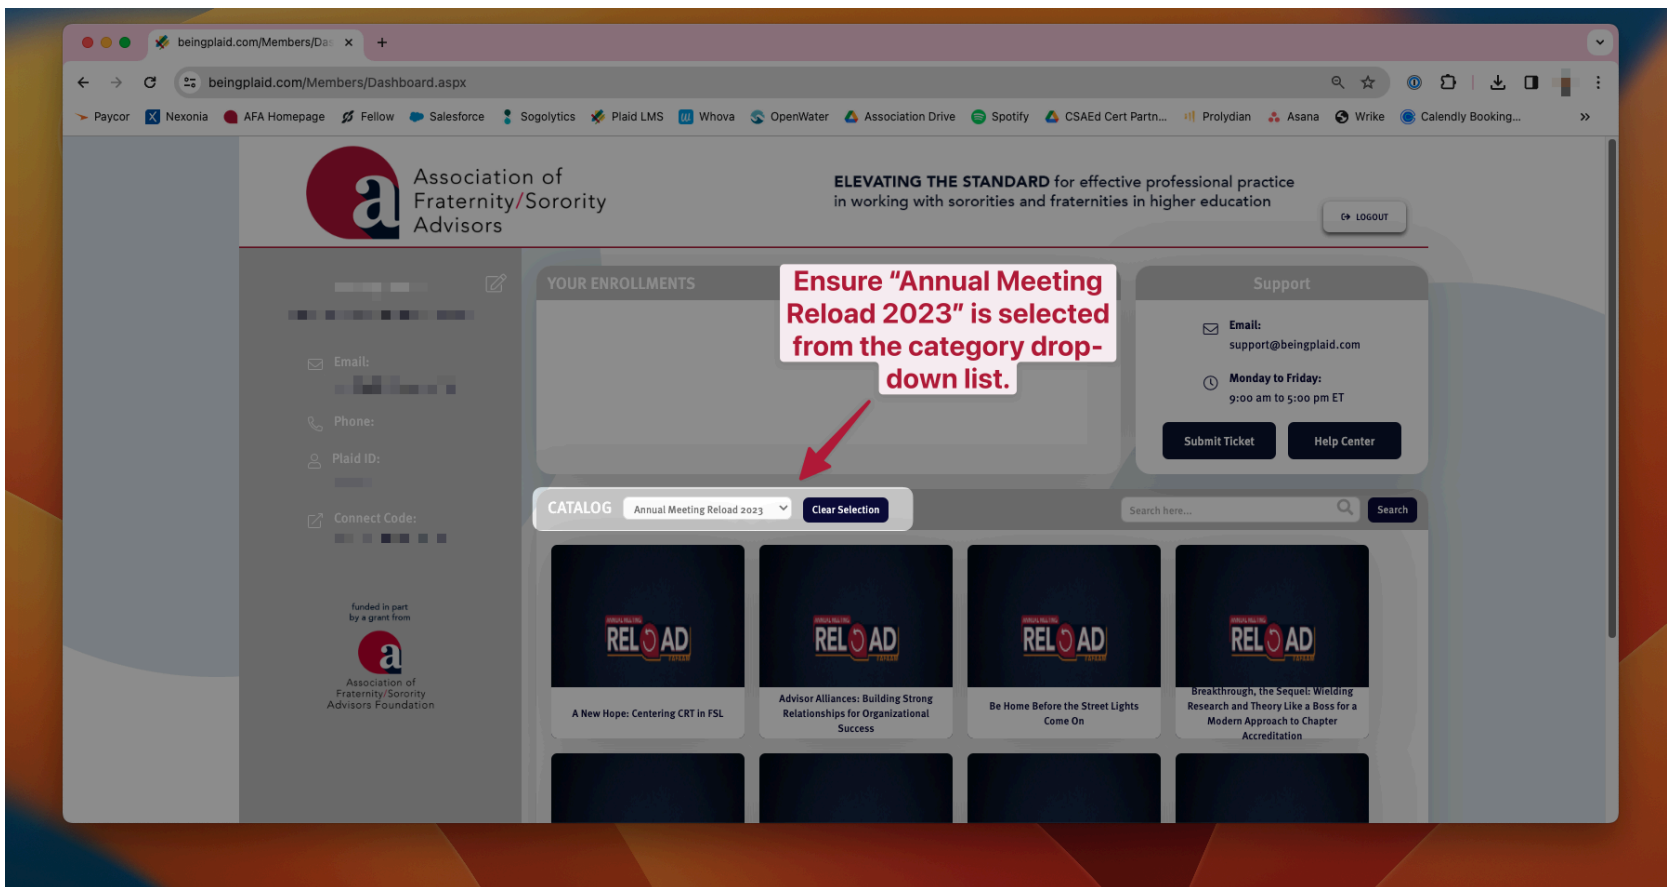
beingplaid.com/Members/Da ×

beingplaid.com/Members/Dashboard.aspx

Paycor Nexonia AFA Homepage Fellow Salesforce Sogolytics Plaid LMS Whova OpenWater Association Drive Spotify CSAEd Cert Partn... Prolydian Asana Wrike Calendly Booking...

Association of Fraternity/Sorority Advisors

ELEVATING THE STANDARD for effective professional practice in working with sororities and fraternities in higher education

LOGOUT

Email:

Phone:

Plaid ID:

Connect Code:

funded in part by a grant from

Association of Fraternity/Sorority Advisors Foundation

YOUR ENROLLMENTS

Ensure "Annual Meeting Reload 2023" is selected from the category drop-down list.

Support

Email:
support@beingplaid.com

Monday to Friday:
9:00 am to 5:00 pm ET

Submit Ticket

Help Center

CATALOG

Annual Meeting Reload 2023

Clear Selection

Search here...

Search

RELOAD

A New Hope: Centering CRT in FSL

RELOAD

Advisor Alliances: Building Strong Relationships for Organizational Success

RELOAD

Be Home Before the Street Lights Come On

RELOAD

Breakthrough, the Sequel: Wielding Research and Theory Like a Boss for a Modern Approach to Chapter Accreditation